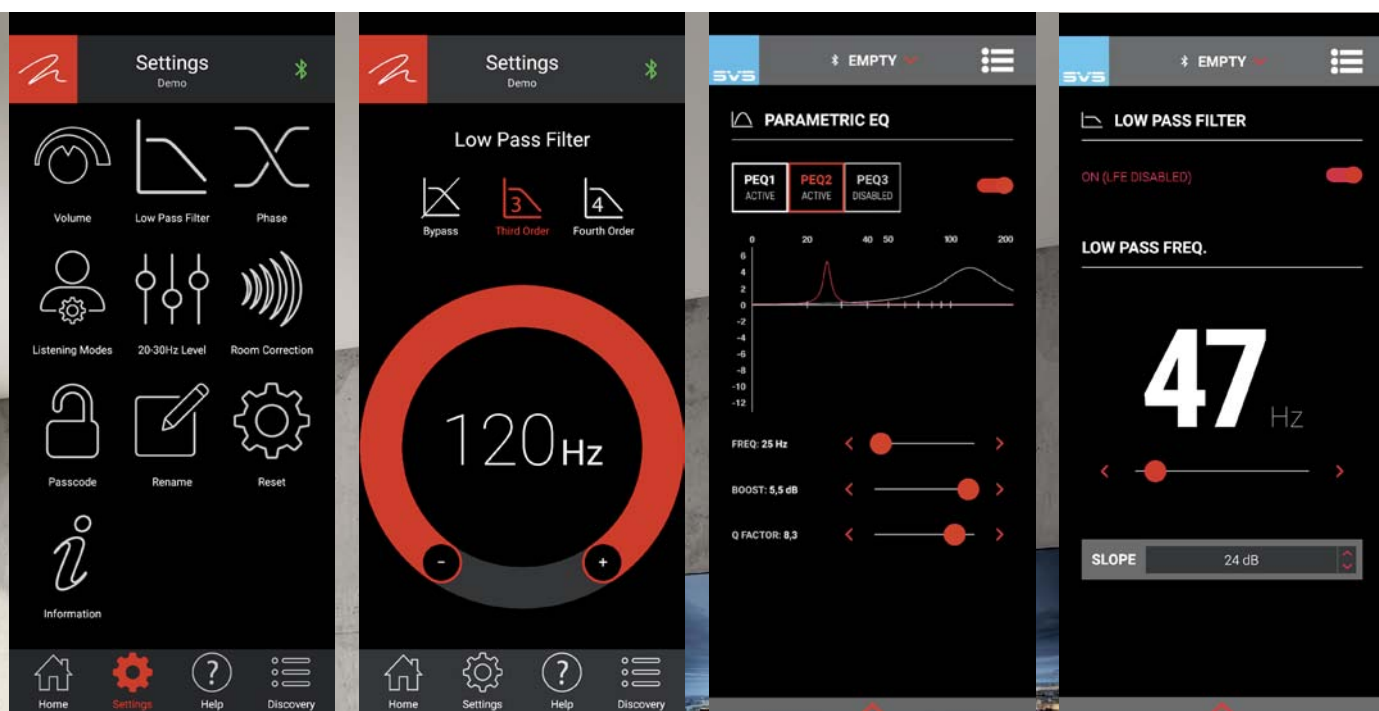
Settings
Demo

Volume
Low Pass Filter
Phase
Listening Modes
20-30Hz Level
Room Correction
Passcode
Rename
Reset
Information

Home
Settings
Help
Discovery

Settings
Demo

Low Pass Filter

Bypass
3
Third Order
4
Fourth Order

120Hz

-
+

Home
Settings
Help
Discovery

SVS
EMPTY

PARAMETRIC EQ

PEQ1
ACTIVE
PEQ2
ACTIVE
PEQ3
DISABLED

0 20 40 50 100 200
6
4
2
0
-2
-4
-6
-8
-10
-12

FREQ: 25 Hz
BOOST: 5,5 dB
Q FACTOR: 8,3

SVS
EMPTY

LOW PASS FILTER

ON (LFE DISABLED)

LOW PASS FREQ.

47 Hz

SLOPE
24 dB